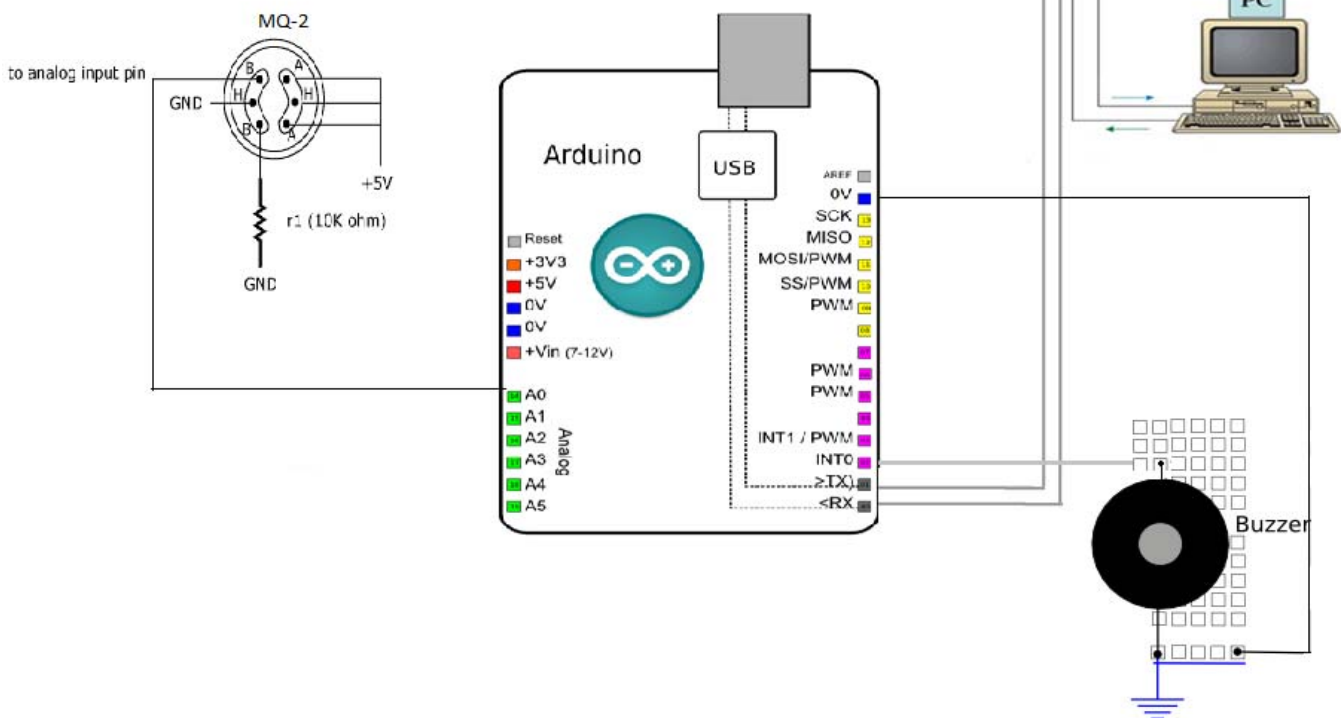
MQ-2

to analog input pin

GND

B H B A H A

+5V

r1 (10K ohm)

GND

Arduino

USB

PC

Reset
+3V3
+5V
0V
0V
+Vin (7-12V)

A0
A1
A2
A3
A4
A5

Analog

AREF
0V
SCK
MISO
MOSI/PWM
SS/PWM
PWM

PWM
PWM

INT1 / PWM
INT0
>TX
<RX

Buzzer